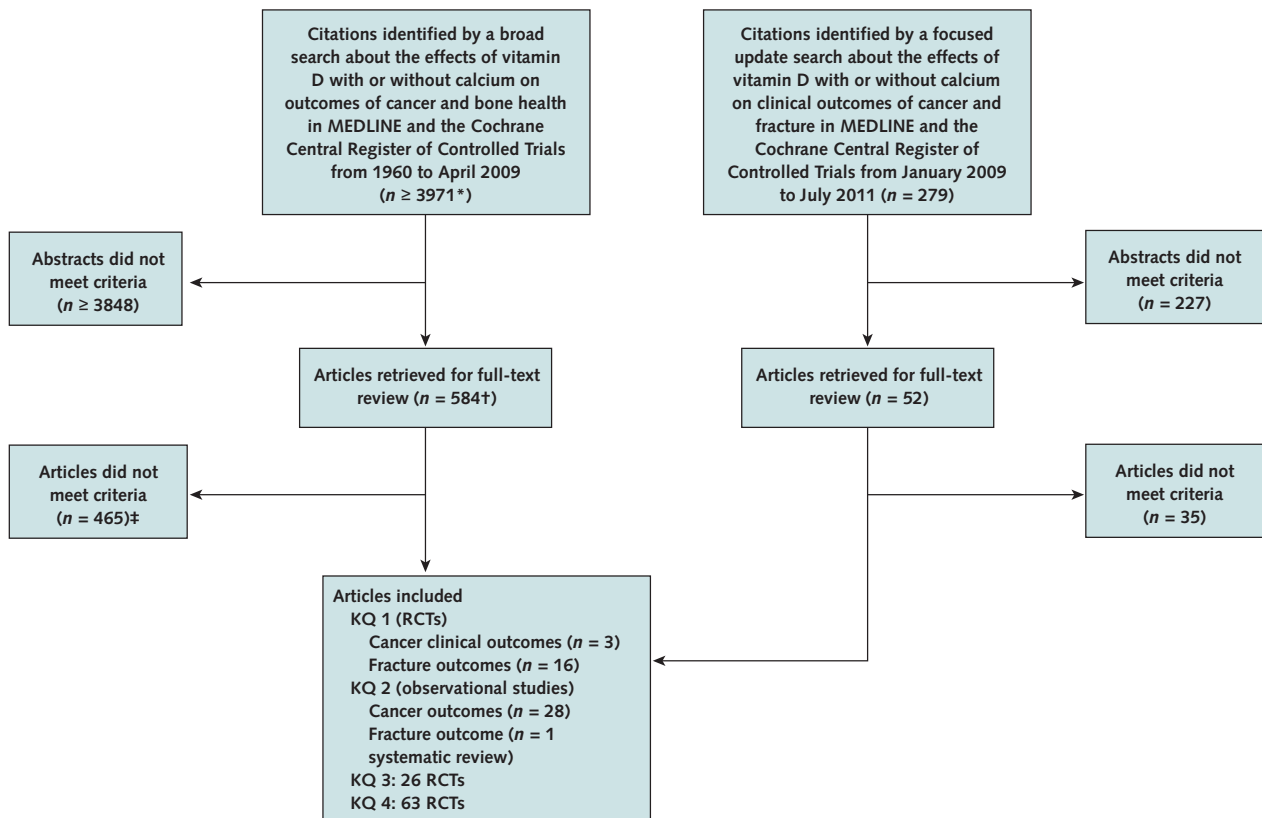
Citations identified by a broad search about the effects of vitamin D with or without calcium on outcomes of cancer and bone health in MEDLINE and the Cochrane Central Register of Controlled Trials from 1960 to April 2009 ($n$ ≥ 3971*)

Citations identified by a focused update search about the effects of vitamin D with or without calcium on clinical outcomes of cancer and fracture in MEDLINE and the Cochrane Central Register of Controlled Trials from January 2009 to July 2011 ($n$ = 279)

Abstracts did not meet criteria ($n$ ≥ 3848)

Abstracts did not meet criteria ($n$ = 227)

Articles retrieved for full-text review ($n$ = 584†)

Articles retrieved for full-text review ($n$ = 52)

Articles did not meet criteria ($n$ = 465)‡

Articles did not meet criteria ($n$ = 35)

Articles included
KQ 1 (RCTs)
Cancer clinical outcomes ($n$ = 3)
Fracture outcomes ($n$ = 16)
KQ 2 (observational studies)
Cancer outcomes ($n$ = 28)
Fracture outcome ($n$ = 1 systematic review)
KQ 3: 26 RCTs
KQ 4: 63 RCTs